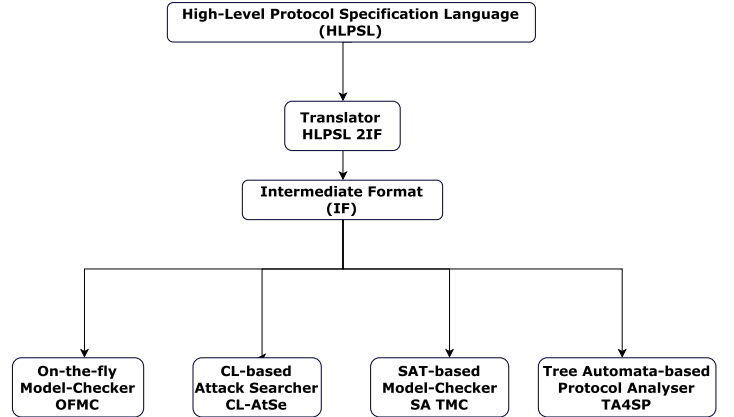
High-Level Protocol Specification Language
(HLPSL)

Translator
HLPSL 2IF

Intermediate Format
(IF)

On-the-fly
Model-Checker
OFMC

CL-based
Attack Searcher
CL-AtSe

SAT-based
Model-Checker
SA TMC

Tree Automata-based
Protocol Analyser
TA4SP